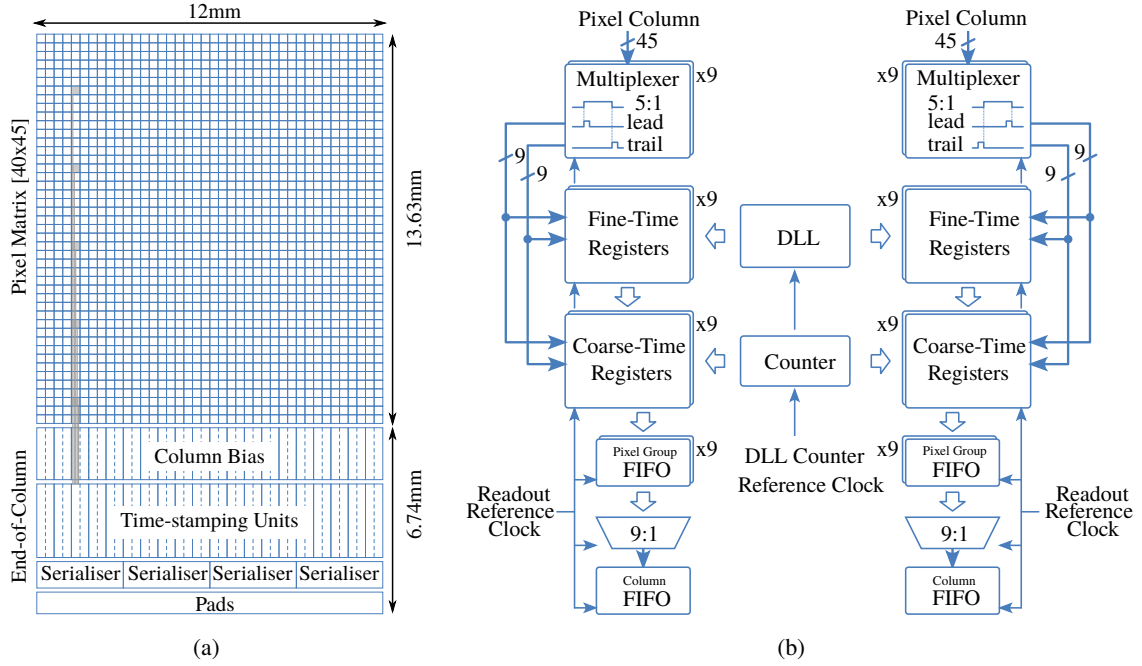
12mm

Pixel Matrix [40x45]

13.63mm

Column Bias

Time-stamping Units

End-of-Column

6.74mm

Serialiser Serialiser Serialiser Serialiser

Pads

(a)

Pixel Column
45

Multiplexer
5:1
lead
trail

x9

9
9

Fine-Time Registers

x9

Coarse-Time Registers

x9

Pixel Group
FIFO

x9

9:1

Column
FIFO

Readout Reference Clock

DLL

Counter

DLL Counter Reference Clock

Pixel Column
45

x9

Multiplexer
5:1
lead
trail

9
9

x9

Fine-Time Registers

x9

Coarse-Time Registers

x9

Pixel Group
FIFO

9:1

Column
FIFO

Readout Reference Clock

(b)